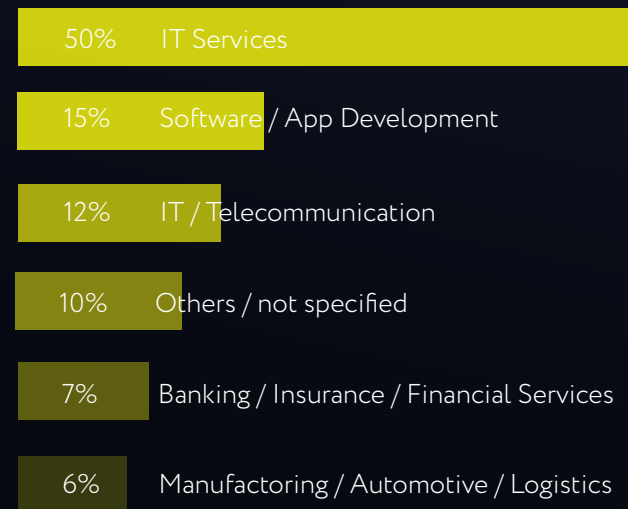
| | |
|---|---|
| 50% | IT Services |
| 15% | Software / App Development |
| 12% | IT / Telecommunication |
| 10% | Others / not specified |
| 7% | Banking / Insurance / Financial Services |
| 6% | Manufactoring / Automotive / Logistics |